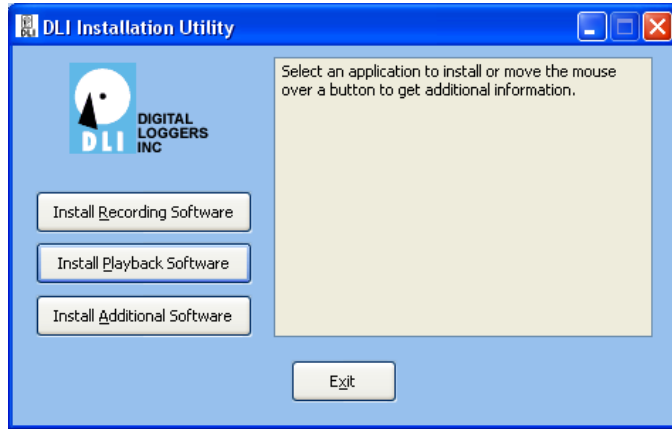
DLI Installation Utility

DLI
DIGITAL LOGGERS INC

Select an application to install or move the mouse over a button to get additional information.

Install Recording Software

Install Playback Software

Install Additional Software

Exit